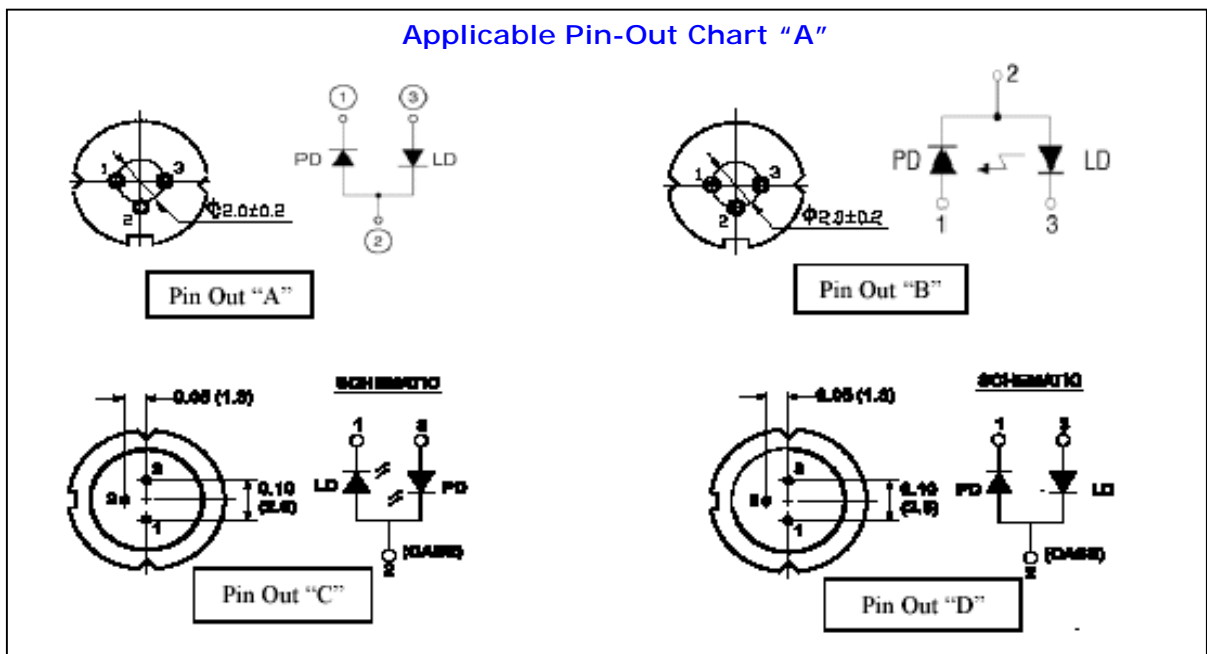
Applicable Pin-Out Chart "A"

1 3 2 $\phi$2.0±0.2

1 PD 3 LD 2

Pin Out "A"

1 3 2 $\phi$2.0±0.2

2 PD LD 1 3

Pin Out "B"

0.05 (1.3)

3 2 1 0.10 (2.5)

SCHEMATIC

1 3 LD PD 2 (CASE)

Pin Out "C"

0.05 (1.3)

3 2 1 0.10 (2.5)

SCHEMATIC

1 3 PD LD 2 (CASE)

Pin Out "D"